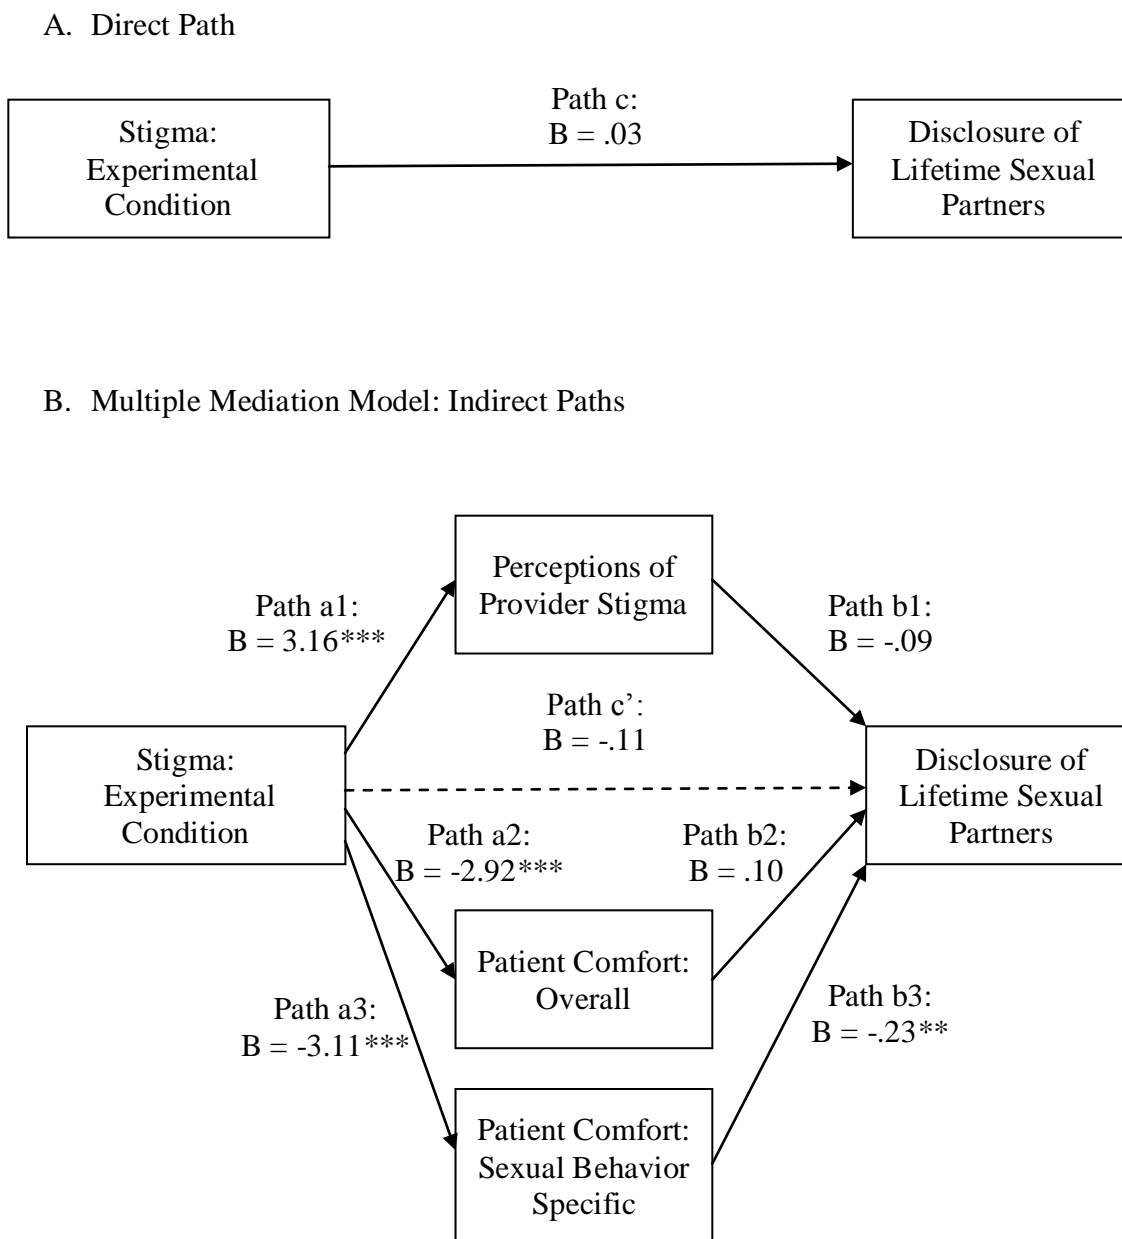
A. Direct Path

Stigma: Experimental Condition

Path c:
B = .03

Disclosure of Lifetime Sexual Partners

B. Multiple Mediation Model: Indirect Paths

Perceptions of Provider Stigma

Path a1:
B = 3.16***

Path b1:
B = -.09

Path c':
B = -.11

Stigma: Experimental Condition

Disclosure of Lifetime Sexual Partners

Path a2:
B = -2.92***

Path b2:
B = .10

Patient Comfort: Overall

Path a3:
B = -3.11***

Path b3:
B = -.23**

Patient Comfort: Sexual Behavior Specific